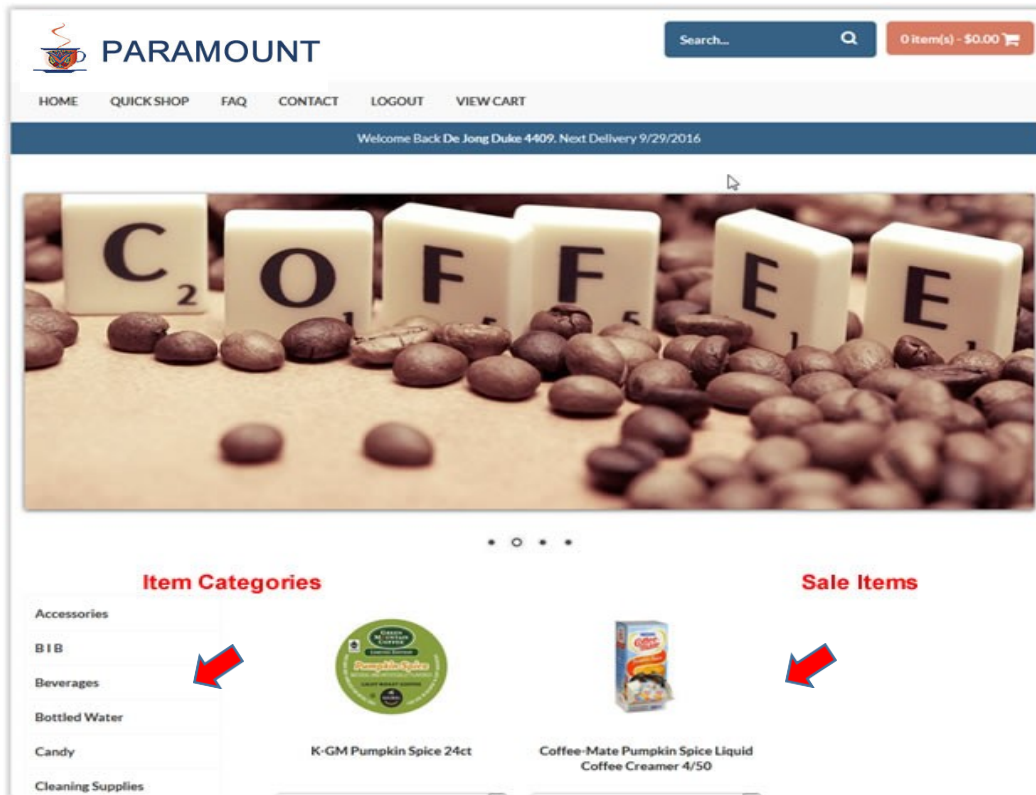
PARAMOUNT

Search...

0 item(s) - $0.00

HOME QUICK SHOP FAQ CONTACT LOGOUT VIEW CART

Welcome Back De Jong Duke 4409. Next Delivery 9/29/2016

C O F F E E

Item Categories

Sale Items

Accessories

B I B

Beverages

Bottled Water

Candy

Cleaning Supplies

Pumpkin Spice

K-GM Pumpkin Spice 24ct

Coffee-Mate Pumpkin Spice Liquid Coffee Creamer 4/50